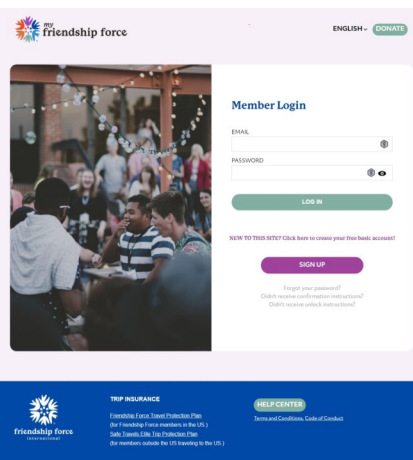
my friendship force

ENGLISH DONATE

Member Login

EMAIL

PASSWORD

LOG IN

NEW TO THIS SITE? Click here to create your free basic account!

SIGN UP

Forgot your password?
Didn't receive confirmation instructions?
Didn't receive unlock instructions?

friendship force international

TRIP INSURANCE

Friendship Force Travel Protection Plan
(for Friendship Force members in the US.)
Safe Travels Elite Trip Protection Plan
(for members outside the US traveling to the US.)

HELP CENTER

Terms and Conditions, Code of Conduct